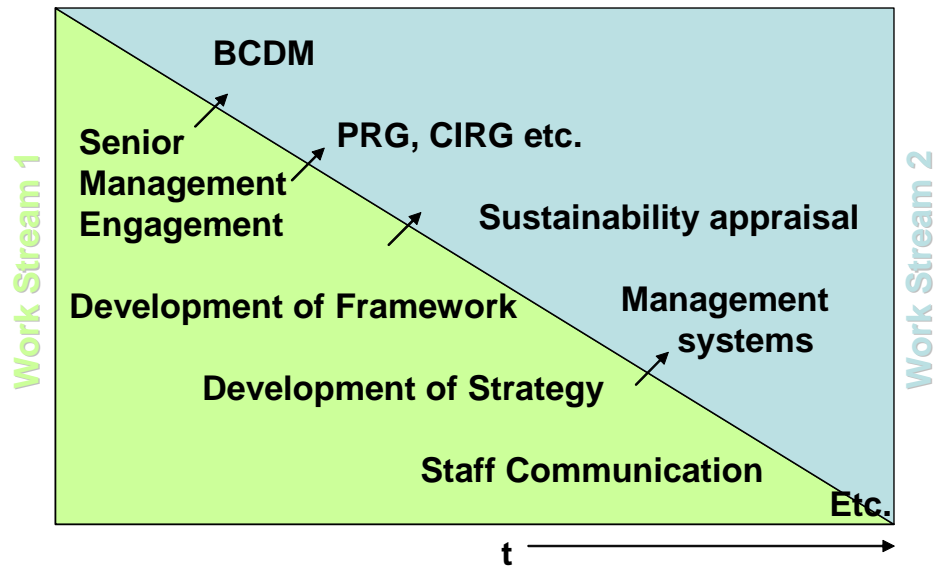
Work Stream 1

BCDM

Senior Management Engagement

PRG, CIRG etc.

Sustainability appraisal

Development of Framework

Management systems

Development of Strategy

Staff Communication

Etc.

Work Stream 2

t